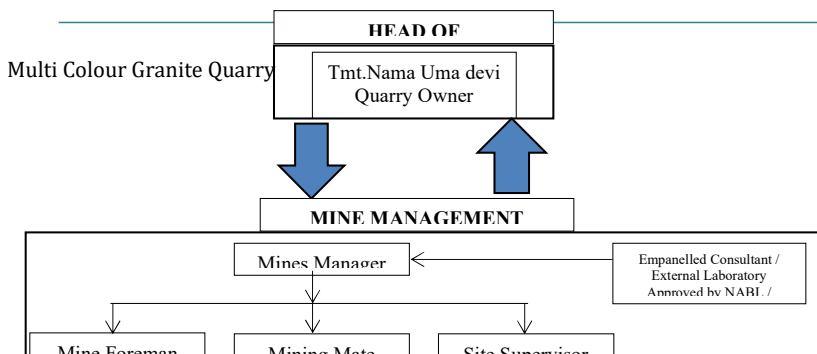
HEAD OF

Multi Colour Granite Quarry

Tmt.Nama Uma devi
Quarry Owner

MINE MANAGEMENT

Mines Manager

Empanelled Consultant / External Laboratory Approved by NABL /

Mine Foreman

Mining Mate

Site Supervisor